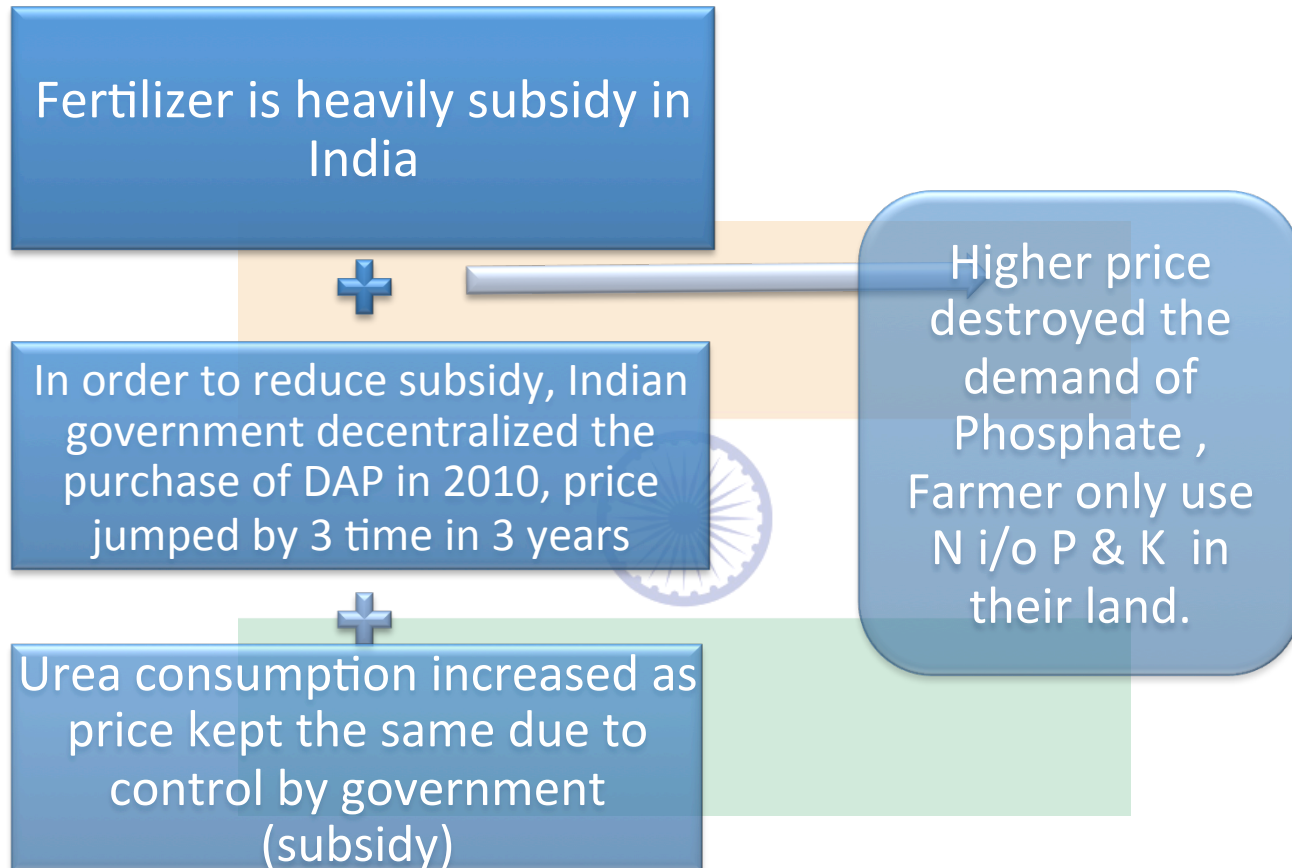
Fertilizer is heavily subsidy in India

In order to reduce subsidy, Indian government decentralized the purchase of DAP in 2010, price jumped by 3 time in 3 years

Urea consumption increased as price kept the same due to control by government (subsidy)

Higher price destroyed the demand of Phosphate , Farmer only use N i/o P & K in their land.